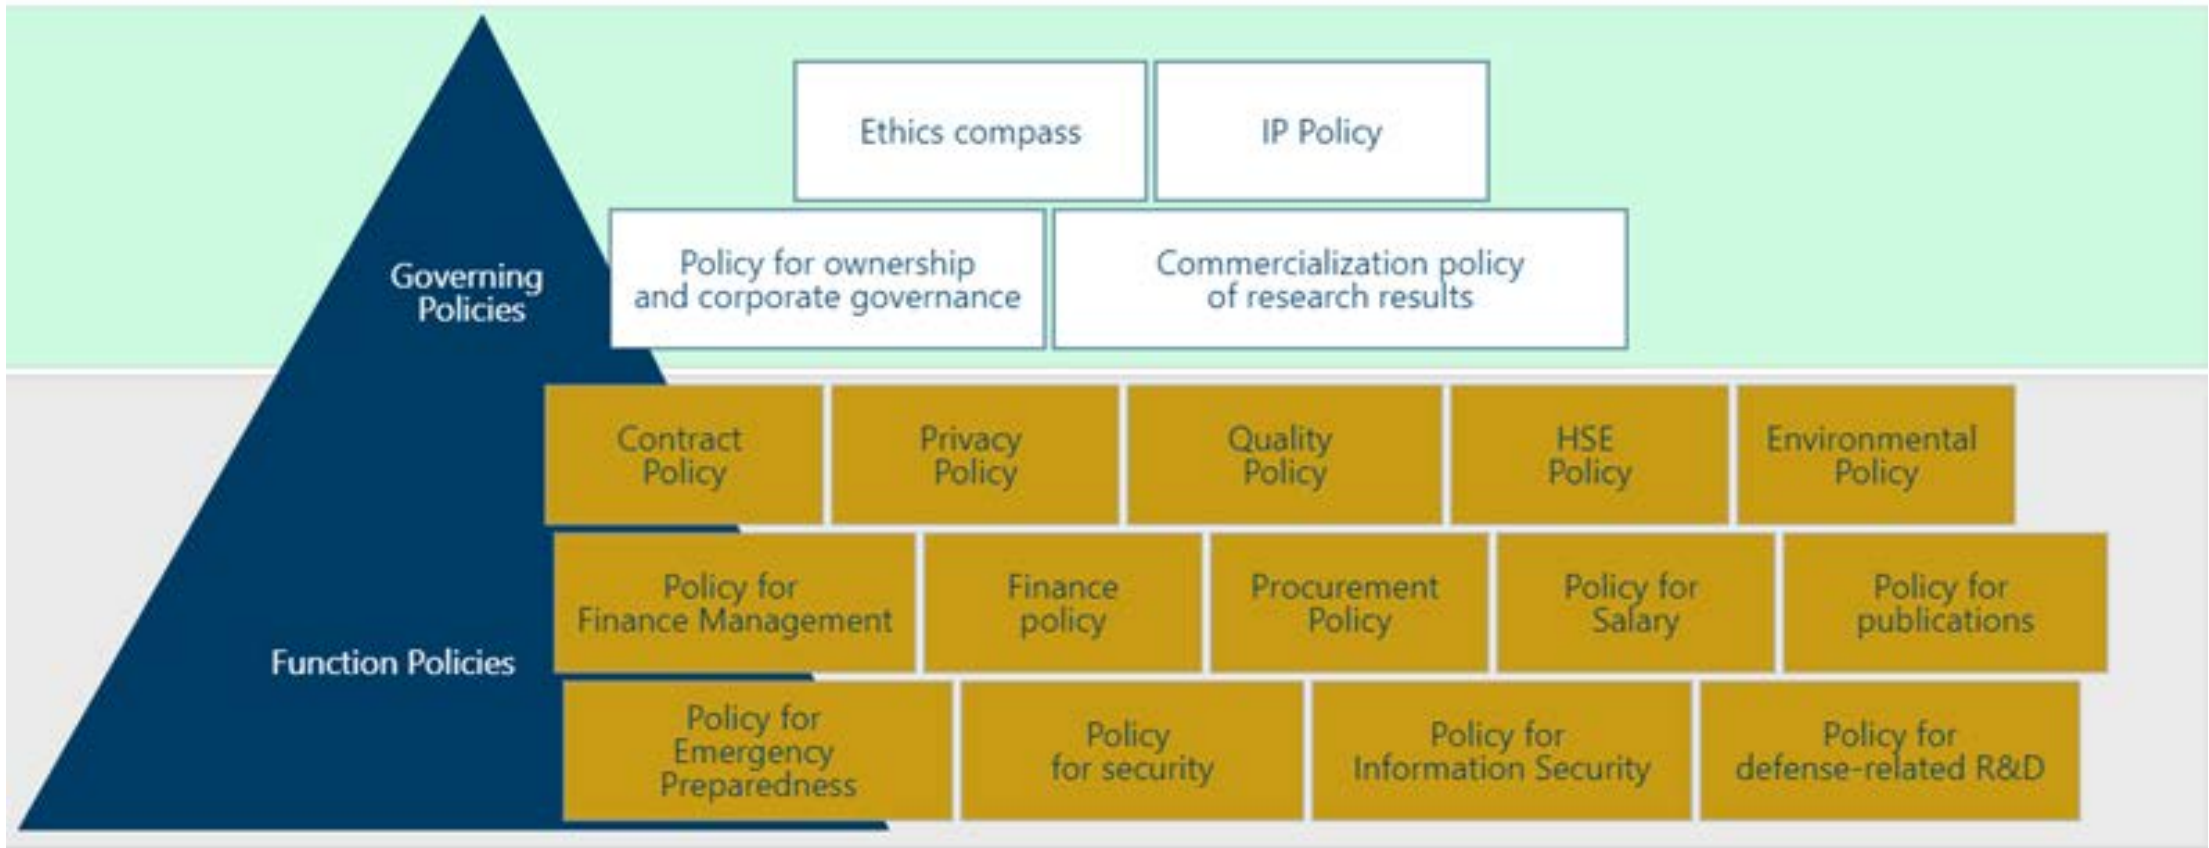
Ethics compass

IP Policy

Governing Policies

Policy for ownership and corporate governance

Commercialization policy of research results

Contract Policy

Privacy Policy

Quality Policy

HSE Policy

Environmental Policy

Policy for Finance Management

Finance policy

Procurement Policy

Policy for Salary

Policy for publications

Function Policies

Policy for Emergency Preparedness

Policy for security

Policy for Information Security

Policy for defense-related R&D